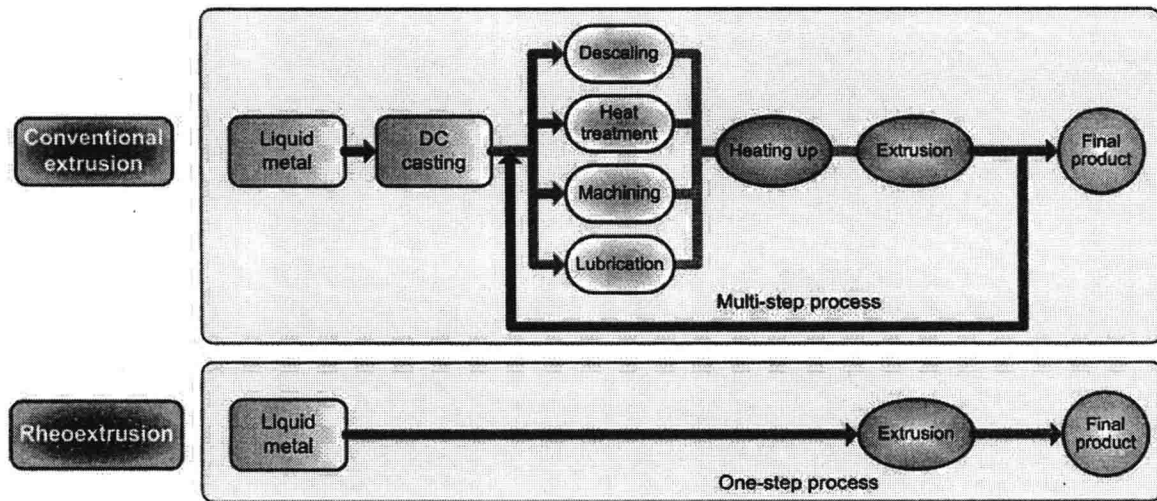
Conventional extrusion

Liquid metal

DC casting

Descaling

Heat treatment

Machining

Lubrication

Heating up

Extrusion

Final product

Multi-step process

Rheoextrusion

Liquid metal

Extrusion

Final product

One-step process